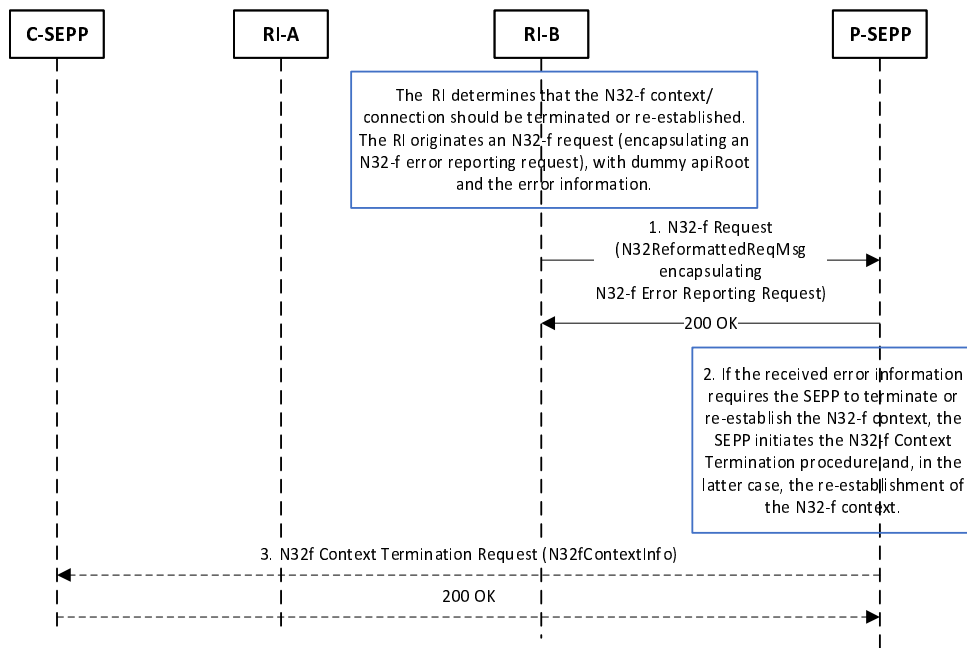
C-SEPP

RI-A

RI-B

P-SEPP

The RI determines that the N32-f context/ connection should be terminated or re-established. The RI originates an N32-f request (encapsulating an N32-f error reporting request), with dummy apiRoot and the error information.

1. N32-f Request (N32ReformattedReqMsg encapsulating N32-f Error Reporting Request)

200 OK

2. If the received error information requires the SEPP to terminate or re-establish the N32-f context, the SEPP initiates the N32-f Context Termination procedure and, in the latter case, the re-establishment of the N32-f context.

3. N32f Context Termination Request (N32fContextInfo)

200 OK